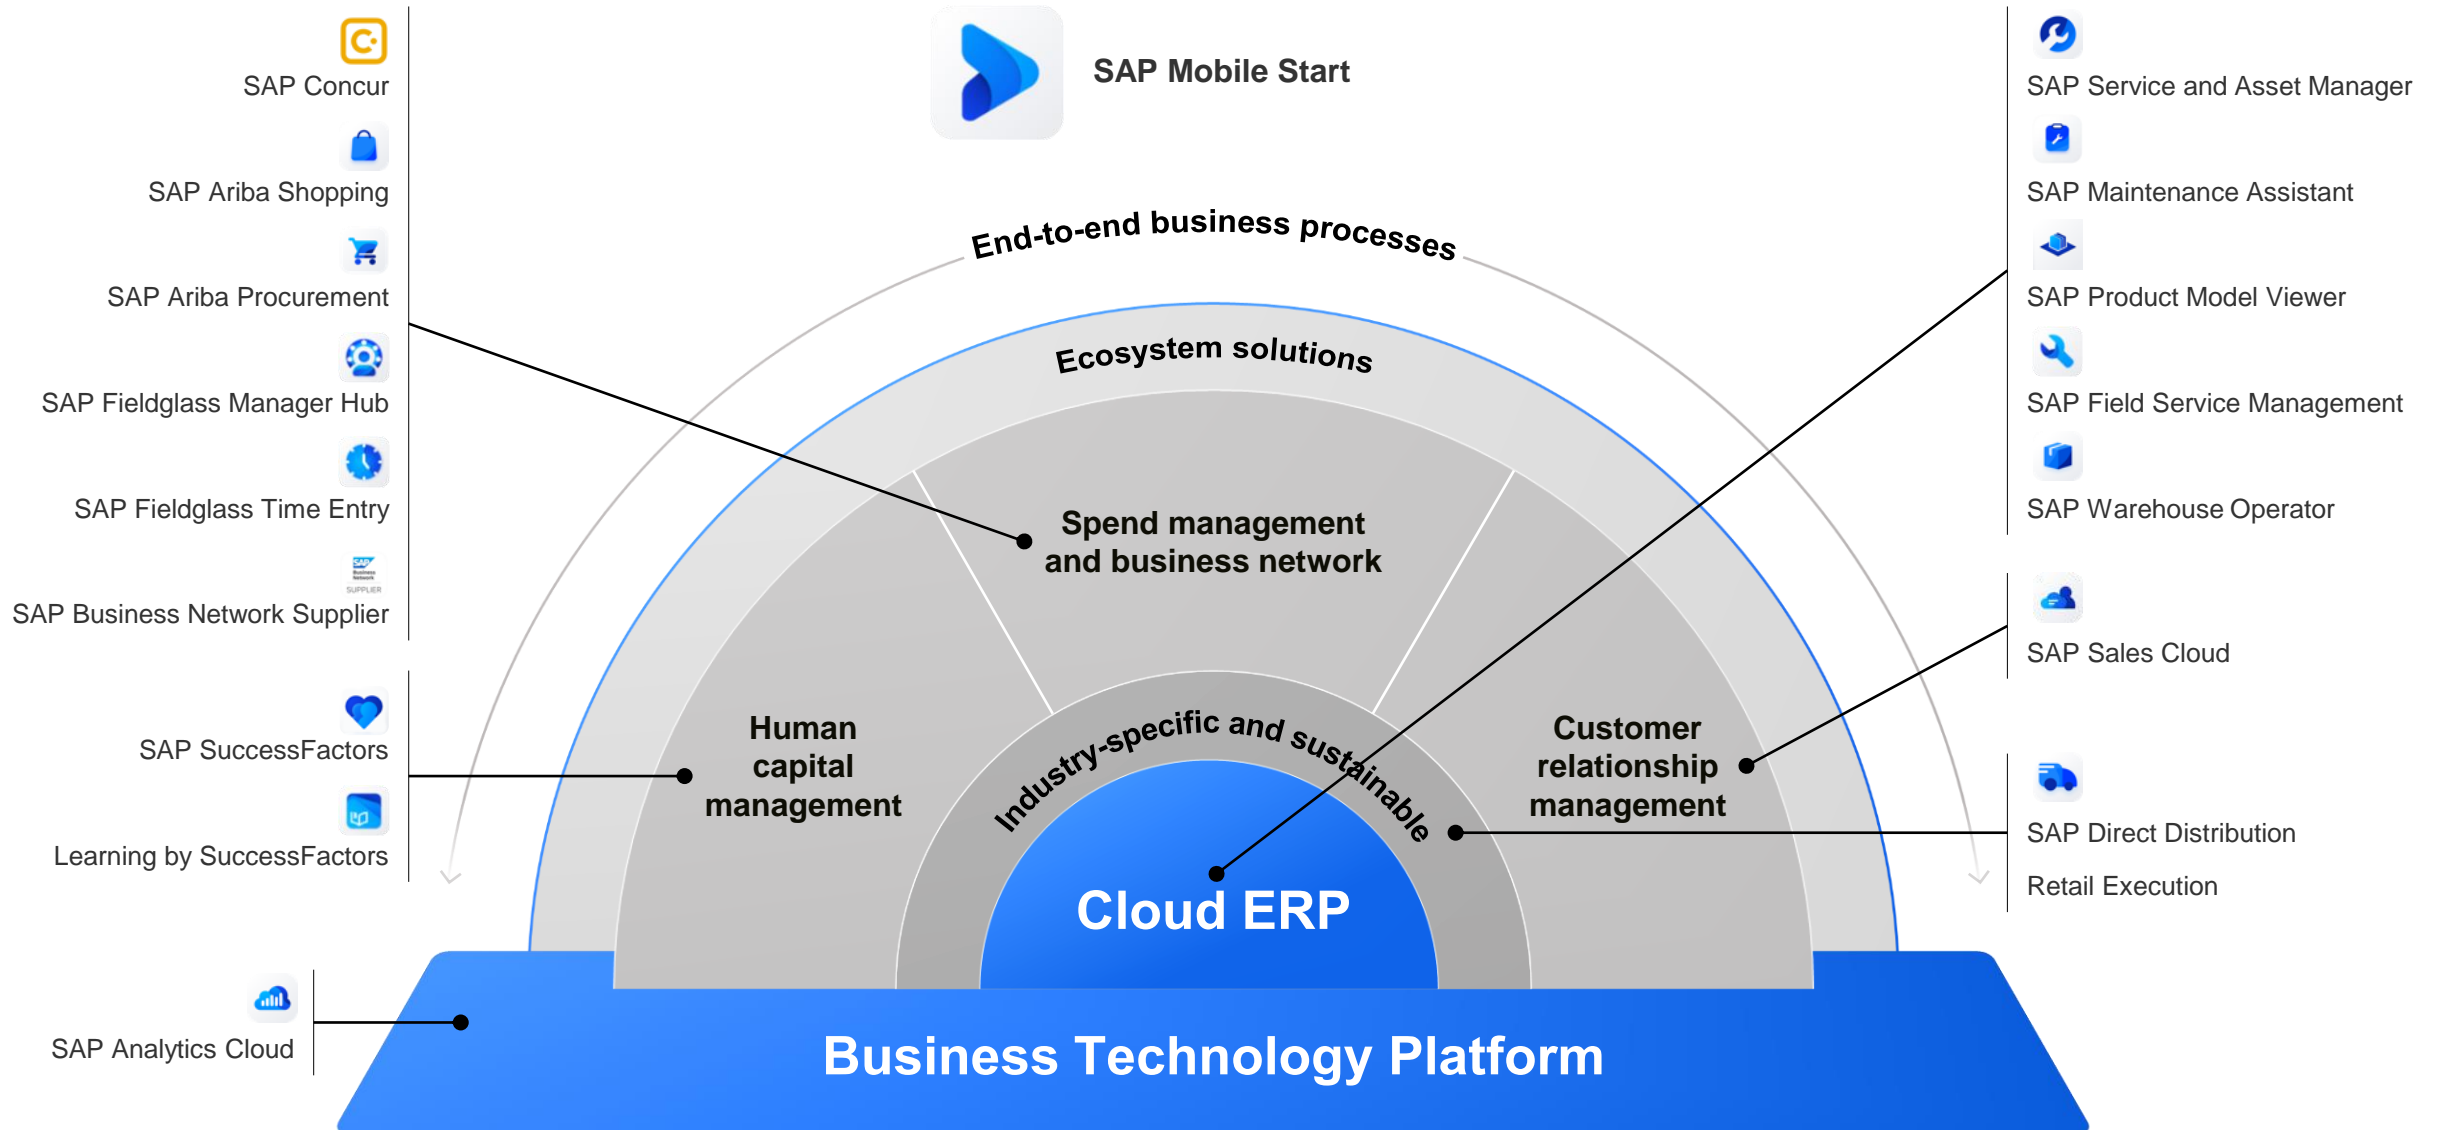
SAP Concur

SAP Ariba Shopping

SAP Ariba Procurement

SAP Fieldglass Manager Hub

SAP Fieldglass Time Entry

SAP Business Network Supplier

SAP SuccessFactors

Learning by SuccessFactors

SAP Analytics Cloud

SAP Mobile Start

End-to-end business processes

Ecosystem solutions

Spend management and business network

Human capital management

Customer relationship management

Industry-specific and sustainable

Cloud ERP

Business Technology Platform

SAP Service and Asset Manager

SAP Maintenance Assistant

SAP Product Model Viewer

SAP Field Service Management

SAP Warehouse Operator

SAP Sales Cloud

SAP Direct Distribution

Retail Execution